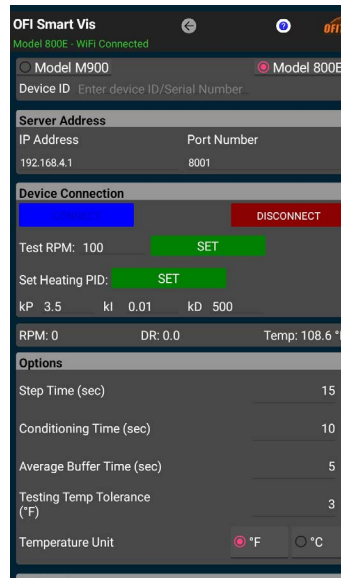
OFI Smart Vis
Model 800E - WiFi Connected
OFI

Model M900
Model 800E
Device ID Enter device ID/Serial Number

Server Address
IP Address
Port Number
192.168.4.1
8001

Device Connection
DISCONNECT
Test RPM: 100
SET
Set Heating PID:
SET
kP 3.5
kI 0.01
kD 500

RPM: 0
DR: 0.0
Temp: 108.6 °F

Options
Step Time (sec)
15
Conditioning Time (sec)
10
Average Buffer Time (sec)
5
Testing Temp Tolerance (°F)
3
Temperature Unit
°F
°C